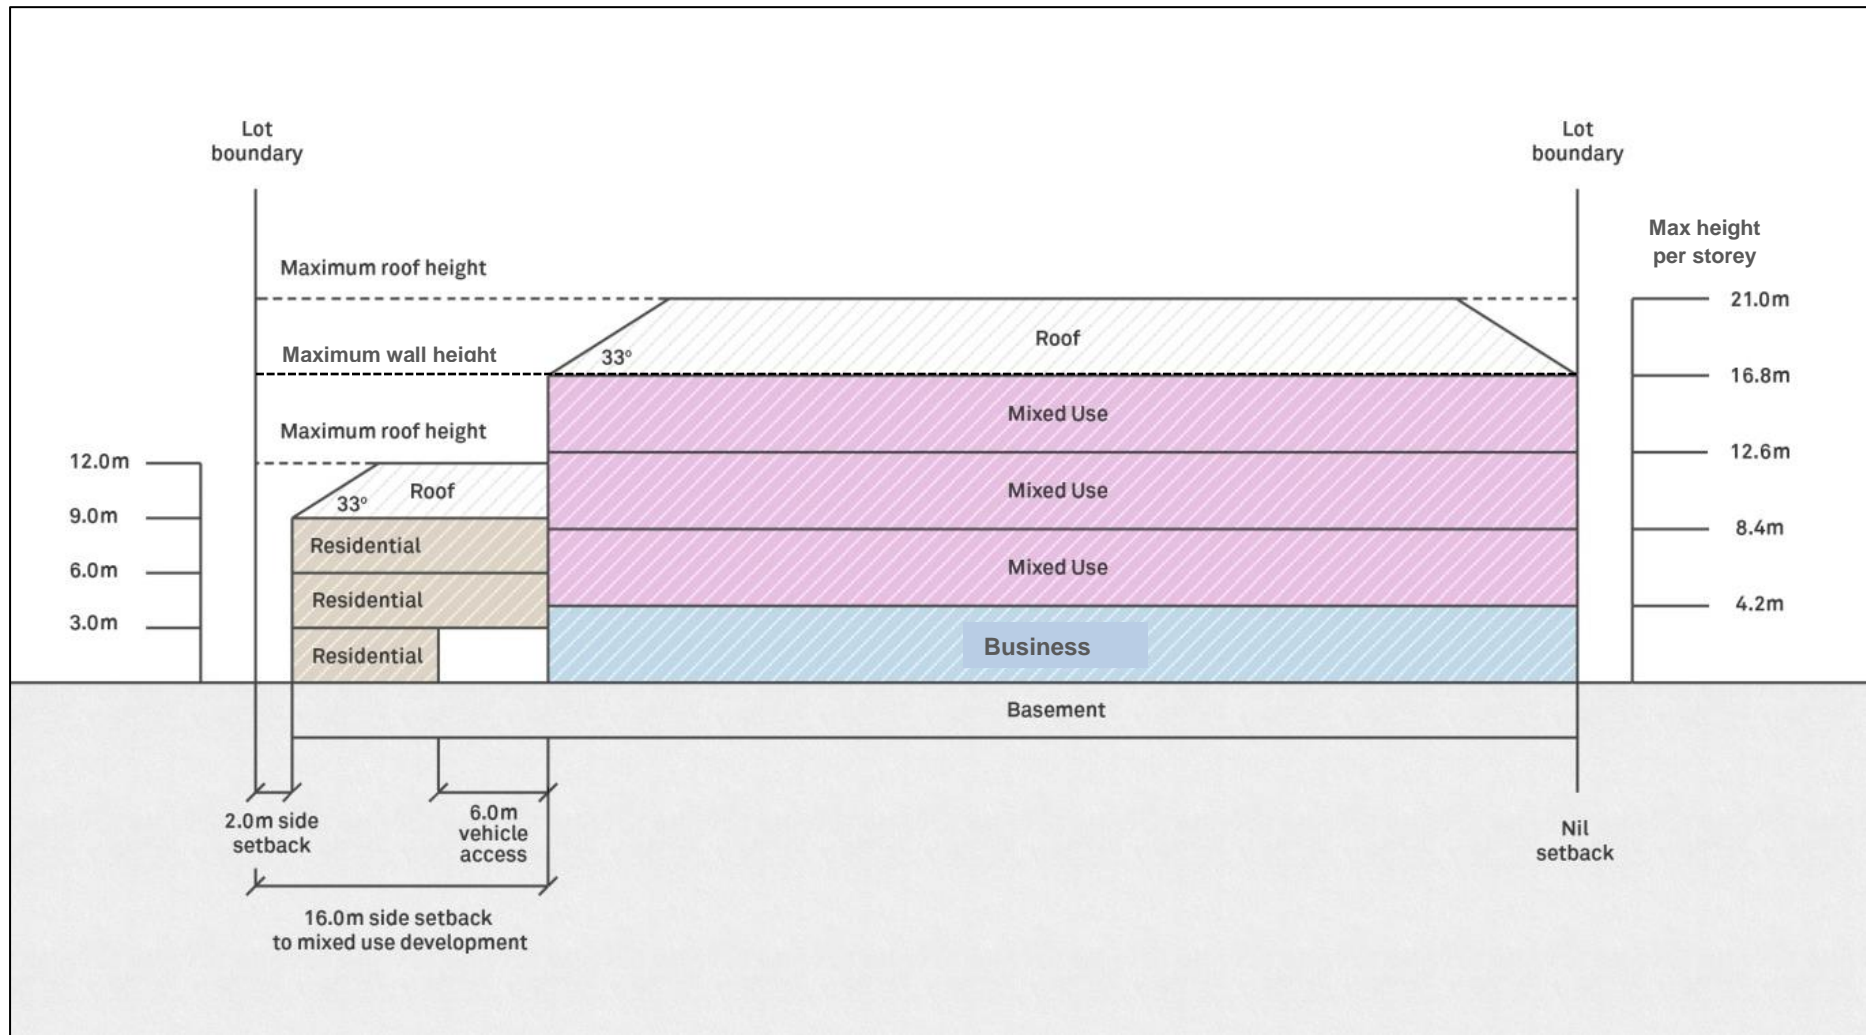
Lot boundary

Lot boundary

Max height per storey

Maximum roof height

21.0m

Roof

Maximum wall height

33°

16.8m

Mixed Use

Maximum roof height

12.6m

12.0m

Roof

Mixed Use

9.0m

33°

8.4m

Residential

6.0m

Mixed Use

Residential

3.0m

4.2m

Residential

Business

Basement

2.0m side setback

6.0m vehicle access

Nil setback

16.0m side setback to mixed use development